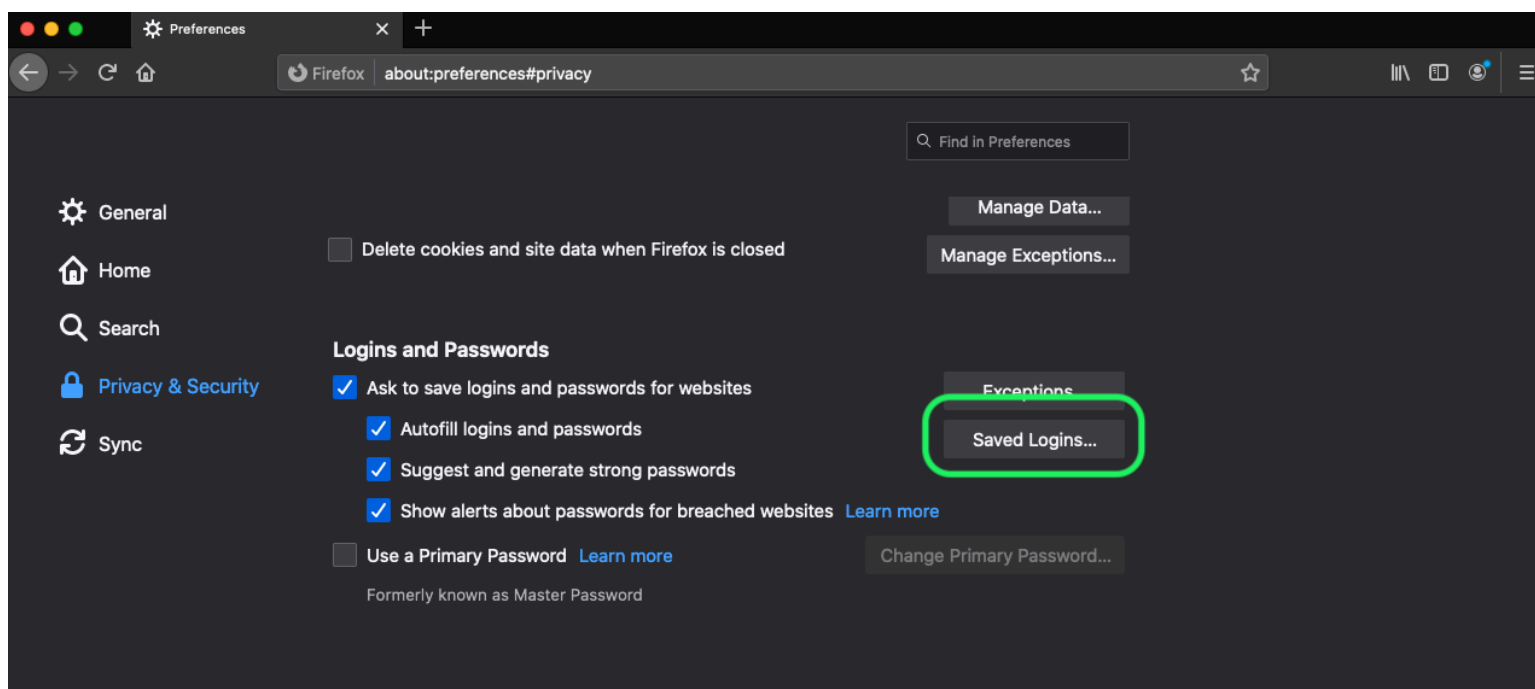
Preferences

Firefox about:preferences#privacy

Find in Preferences

General

Home

Search

Privacy & Security

Sync

Manage Data...

Delete cookies and site data when Firefox is closed

Manage Exceptions...

Logins and Passwords

Ask to save logins and passwords for websites

Exceptions...

Autofill logins and passwords

Saved Logins...

Suggest and generate strong passwords

Show alerts about passwords for breached websites Learn more

Use a Primary Password Learn more

Change Primary Password...

Formerly known as Master Password